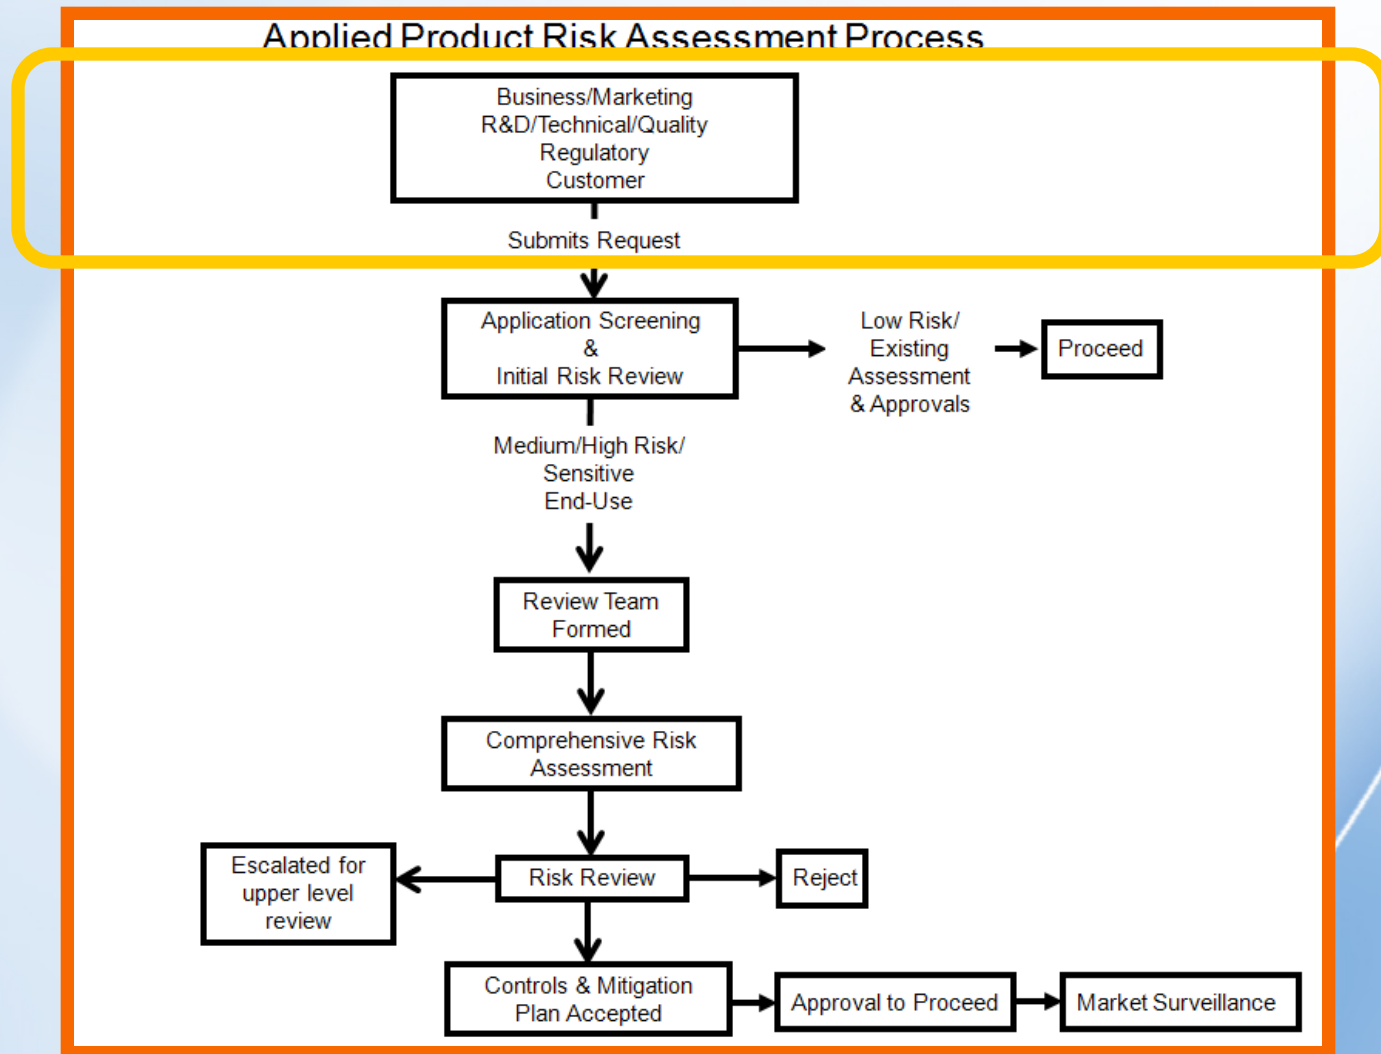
Applied Product Risk Assessment Process

Business/Marketing
R&D/Technical/Quality
Regulatory
Customer

Submits Request

Application Screening
&
Initial Risk Review

Low Risk/
Existing
Assessment
& Approvals

Proceed

Medium/High Risk/
Sensitive
End-Use

Review Team
Formed

Comprehensive Risk
Assessment

Escalated for
upper level
review

Risk Review

Reject

Controls & Mitigation
Plan Accepted

Approval to Proceed

Market Surveillance